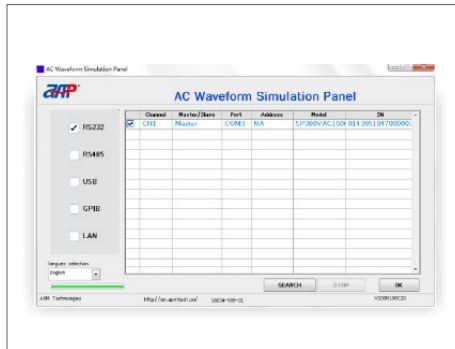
AC Waveform Simulation Panel

APP

AC Waveform Simulation Panel

RS232

RS485

USB

GPIB

LAN

language selection

English

| | Channel | Master/Slave | Port | Address | Model | SN |
|---|---|---|---|---|---|---|
| ☑ | CH1 | Master | COM3 | N/A | SP300VAC150 | 014395184700000 |

SEARCH

STOP

OK

APP Technologies

http://en.apptech.cn/

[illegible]

V1.0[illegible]